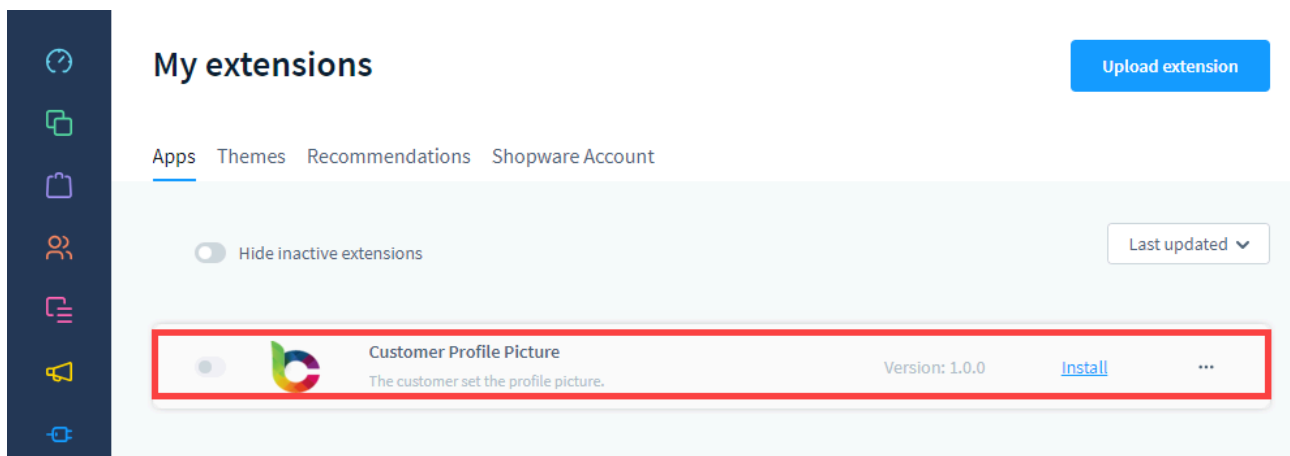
My extensions

Upload extension

Apps Themes Recommendations Shopware Account

Hide inactive extensions

Last updated

Customer Profile Picture
The customer set the profile picture.

Version: 1.0.0

Install

...